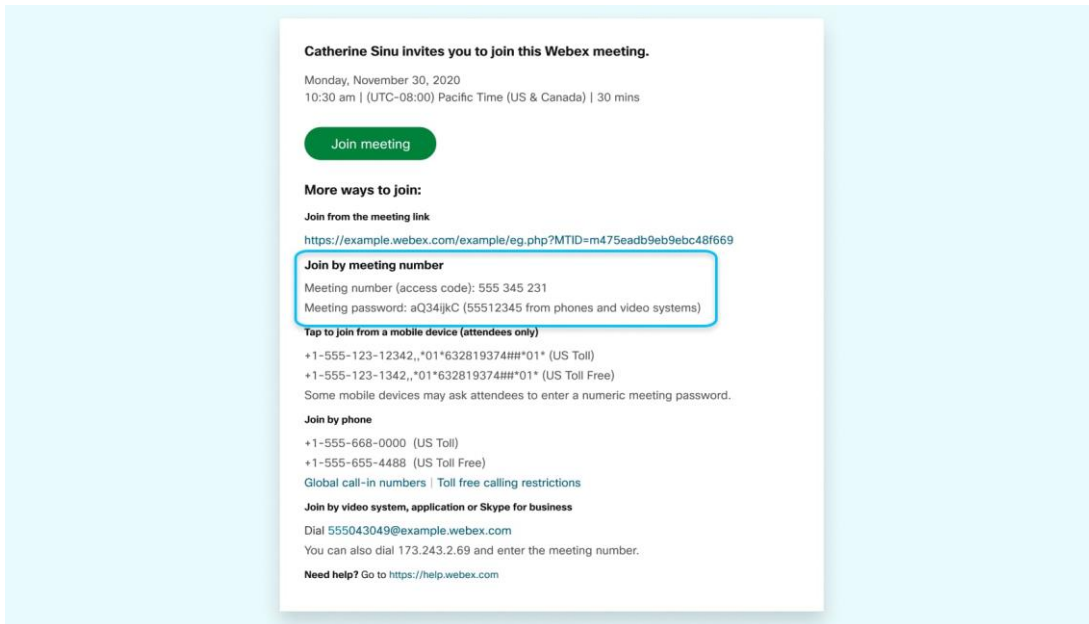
Catherine Sinu invites you to join this Webex meeting.

Monday, November 30, 2020
10:30 am | (UTC-08:00) Pacific Time (US & Canada) | 30 mins

Join meeting

More ways to join:

Join from the meeting link

https://example.webex.com/example/eg.php?MTID=m475eadb9eb9ebc48f669

Join by meeting number

Meeting number (access code): 555 345 231
Meeting password: aQ34ijkC (55512345 from phones and video systems)

Tap to join from a mobile device (attendees only)

+1-555-123-12342,,*01*632819374##*01* (US Toll)
+1-555-123-1342,,*01*632819374##*01* (US Toll Free)
Some mobile devices may ask attendees to enter a numeric meeting password.

Join by phone

+1-555-668-0000 (US Toll)
+1-555-655-4488 (US Toll Free)
Global call-in numbers | Toll free calling restrictions

Join by video system, application or Skype for business

Dial 555043049@example.webex.com
You can also dial 173.243.2.69 and enter the meeting number.

Need help? Go to https://help.webex.com